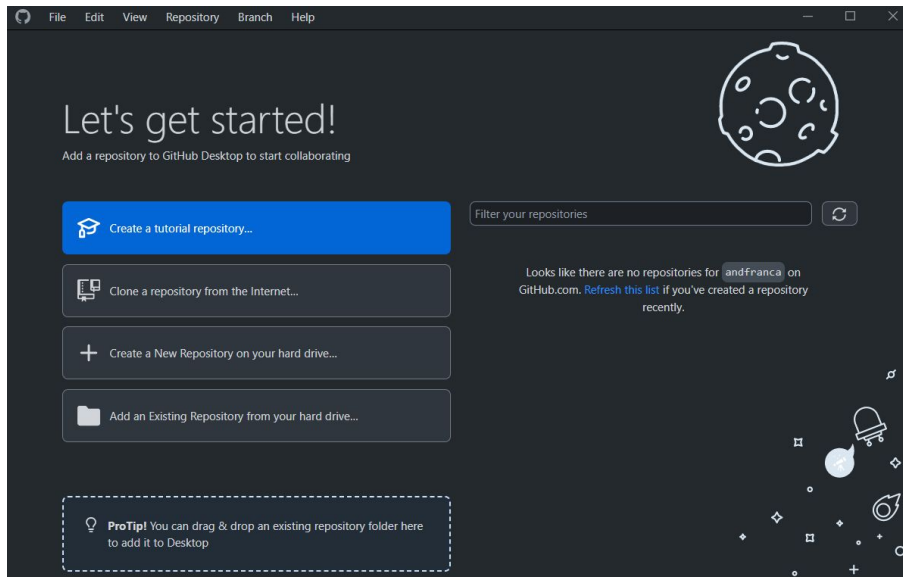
File Edit View Repository Branch Help

Let's get started!

Add a repository to GitHub Desktop to start collaborating

Create a tutorial repository...

Clone a repository from the Internet...

Create a New Repository on your hard drive...

Add an Existing Repository from your hard drive...

Filter your repositories

Looks like there are no repositories for andfranca on GitHub.com. Refresh this list if you've created a repository recently.

ProTip! You can drag & drop an existing repository folder here to add it to Desktop